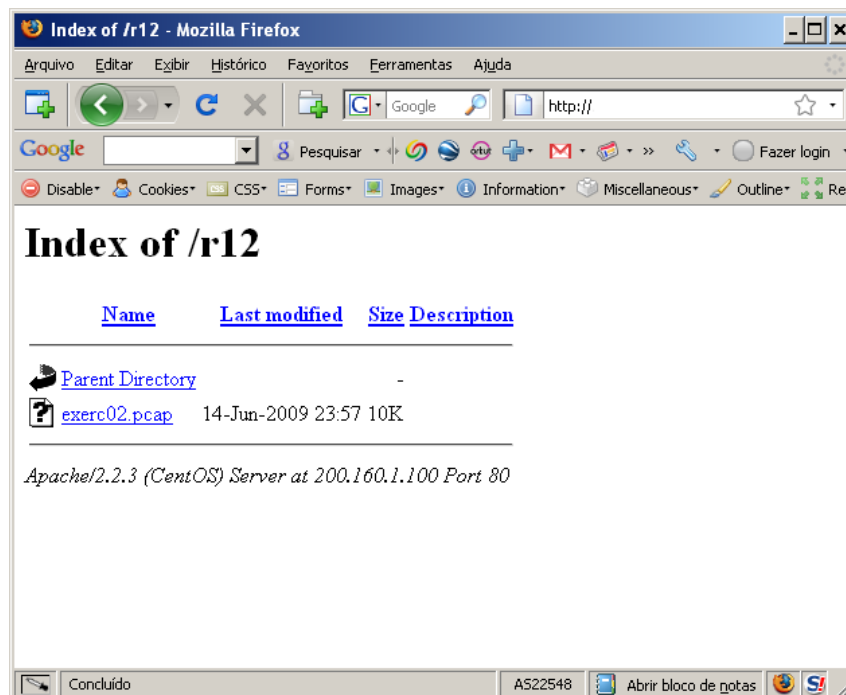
Index of /r12 - Mozilla Firefox

Arquivo Editar Exibir Histórico Favoritos Ferramentas Ajuda

Google http://

Google Pesquisar Fazer login

Disable Cookies CSS Forms Images Information Miscellaneous Outline Re

# Index of /r12

| Name | Last modified | Size | Description |
|---|---|---|---|
| Parent Directory | | - | |
| exerc02.pcap | 14-Jun-2009 23:57 | 10K | |

*Apache/2.2.3 (CentOS) Server at 200.160.1.100 Port 80*

Concluído AS22548 Abrir bloco de notas